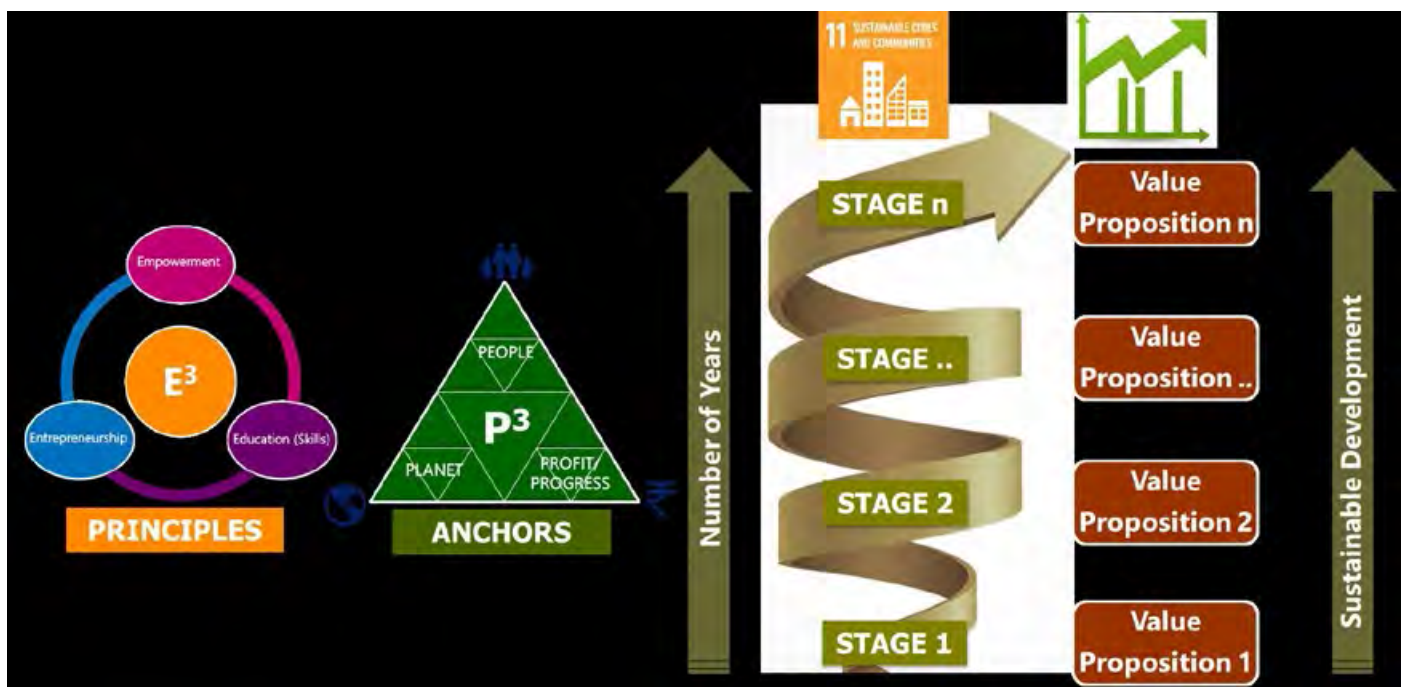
Empowerment

$E^3$

Entrepreneurship

Education (Skills)

PRINCIPLES

PEOPLE

$P^3$

PLANET

PROFIT/ PROGRESS

₹

ANCHORS

Number of Years

11 SUSTAINABLE CITIES AND COMMUNITIES

STAGE n

STAGE ..

STAGE 2

STAGE 1

Value Proposition n

Value Proposition ..

Value Proposition 2

Value Proposition 1

Sustainable Development